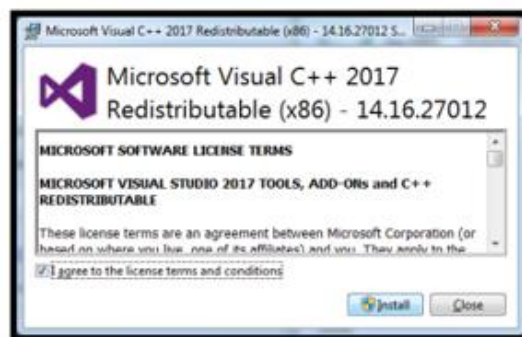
Microsoft Visual C++ 2017 Redistributable (x86) - 14.16.27012 S...

Microsoft Visual C++ 2017 Redistributable (x86) - 14.16.27012

MICROSOFT SOFTWARE LICENSE TERMS

MICROSOFT VISUAL STUDIO 2017 TOOLS, ADD-ONs and C++ REDISTRIBUTABLE

These license terms are an agreement between Microsoft Corporation (or based on where you live, one of its affiliates) and you. They apply to the

I agree to the license terms and conditions

Install Close